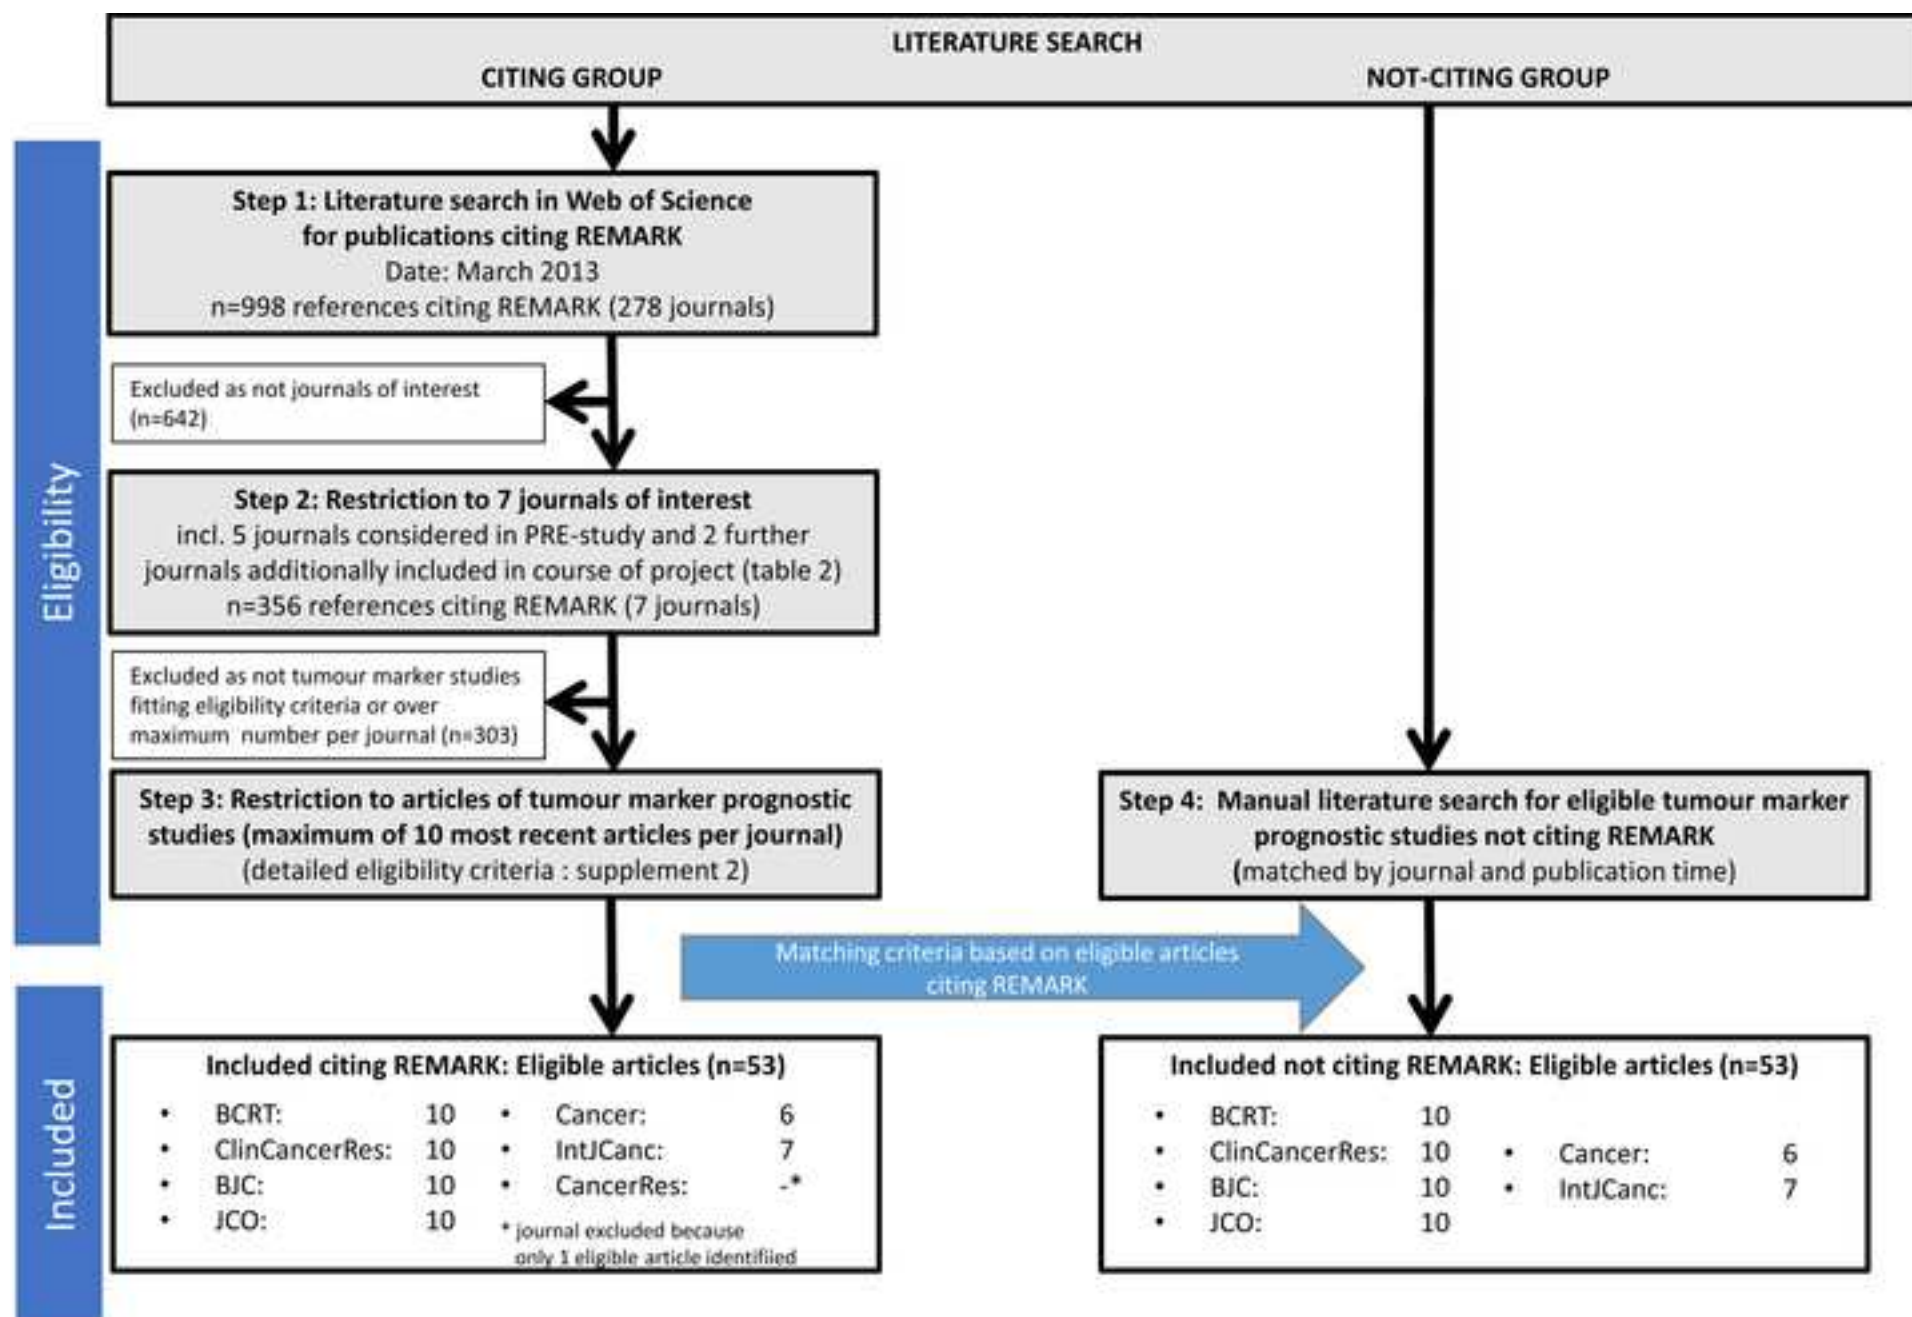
LITERATURE SEARCH
CITING GROUP
NOT-CITING GROUP

Eligibility

Step 1: Literature search in Web of Science for publications citing REMARK
Date: March 2013
n=998 references citing REMARK (278 journals)

Excluded as not journals of interest (n=642)

Step 2: Restriction to 7 journals of interest
incl. 5 journals considered in PRE-study and 2 further journals additionally included in course of project (table 2)
n=356 references citing REMARK (7 journals)

Excluded as not tumour marker studies fitting eligibility criteria or over maximum number per journal (n=303)

Step 3: Restriction to articles of tumour marker prognostic studies (maximum of 10 most recent articles per journal)
(detailed eligibility criteria : supplement 2)

Step 4: Manual literature search for eligible tumour marker prognostic studies not citing REMARK
(matched by journal and publication time)

Matching criteria based on eligible articles citing REMARK

Included

Included citing REMARK: Eligible articles (n=53)

- BCRT: 10
- ClinCancerRes: 10
- BJC: 10
- JCO: 10
- Cancer: 6
- IntJCanc: 7
- CancerRes: -*

* journal excluded because only 1 eligible article identified

Included not citing REMARK: Eligible articles (n=53)

- BCRT: 10
- ClinCancerRes: 10
- BJC: 10
- JCO: 10
- Cancer: 6
- IntJCanc: 7